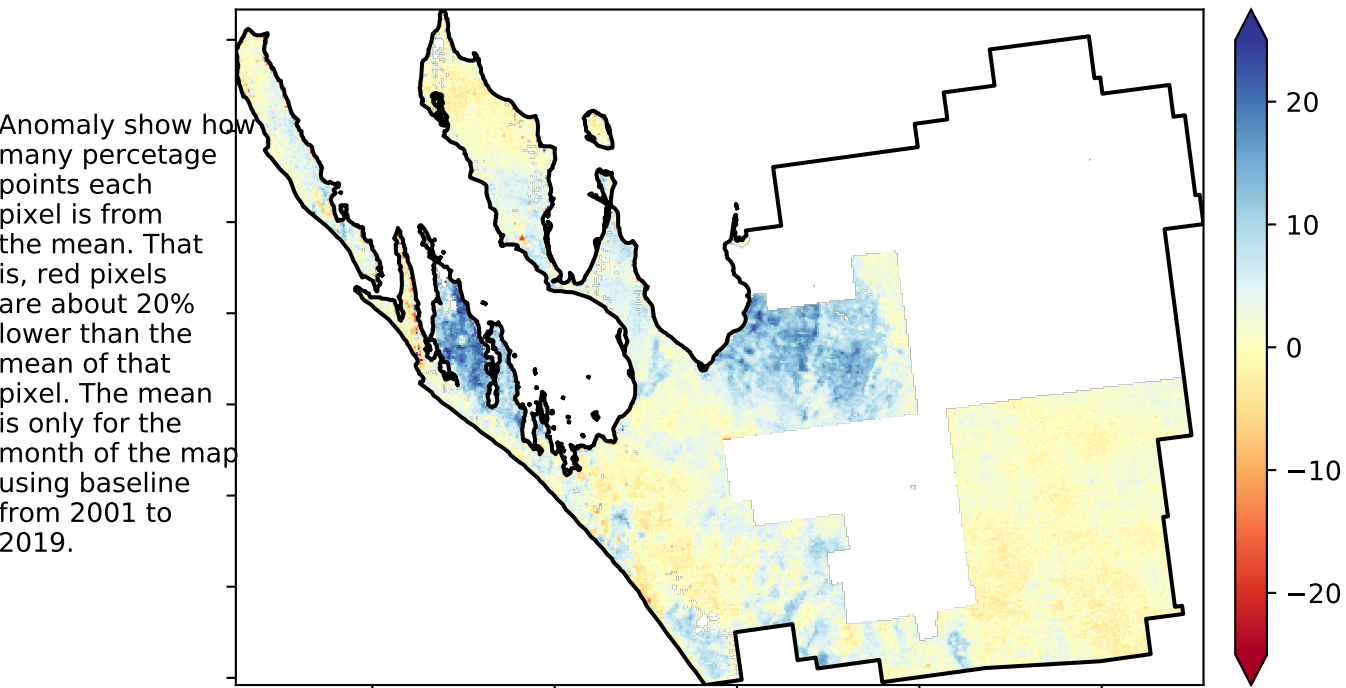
Anomaly show how many percetage points each pixel is from the mean. That is, red pixels are about 20% lower than the mean of that pixel. The mean is only for the month of the map using baseline from 2001 to 2019.

20
10
0
−10
−20